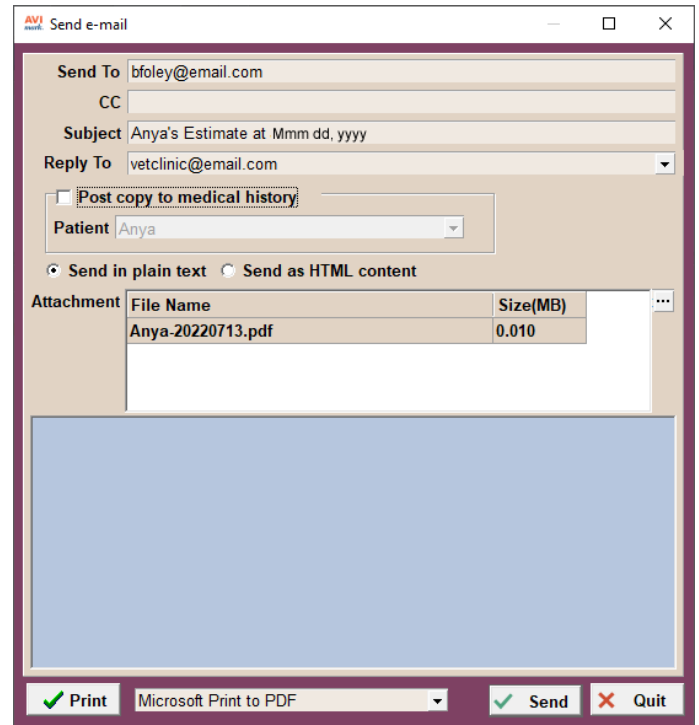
AVI Send e-mail

Send To bfoley@email.com

CC

Subject Anya's Estimate at Mmm dd, yyyy

Reply To vetclinic@email.com

Post copy to medical history

Patient Anya

Send in plain text Send as HTML content

Attachment

| File Name | Size(MB) |
|---|---|
| Anya-20220713.pdf | 0.010 |

...

Print Microsoft Print to PDF Send Quit